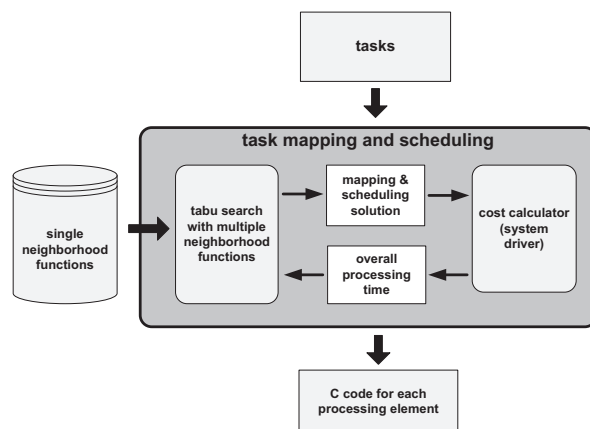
tasks

task mapping and scheduling

single neighborhood functions

tabu search with multiple neighborhood functions

mapping & scheduling solution

overall processing time

cost calculator (system driver)

C code for each processing element